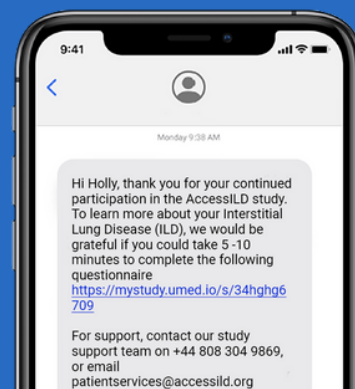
9:41

<

Monday 9:38 AM

Hi Holly, thank you for your continued participation in the AccessILD study. To learn more about your Interstitial Lung Disease (ILD), we would be grateful if you could take 5 -10 minutes to complete the following questionnaire https://mystudy.umed.io/s/34hghg6709

For support, contact our study support team on +44 808 304 9869, or email patientservices@accessild.org